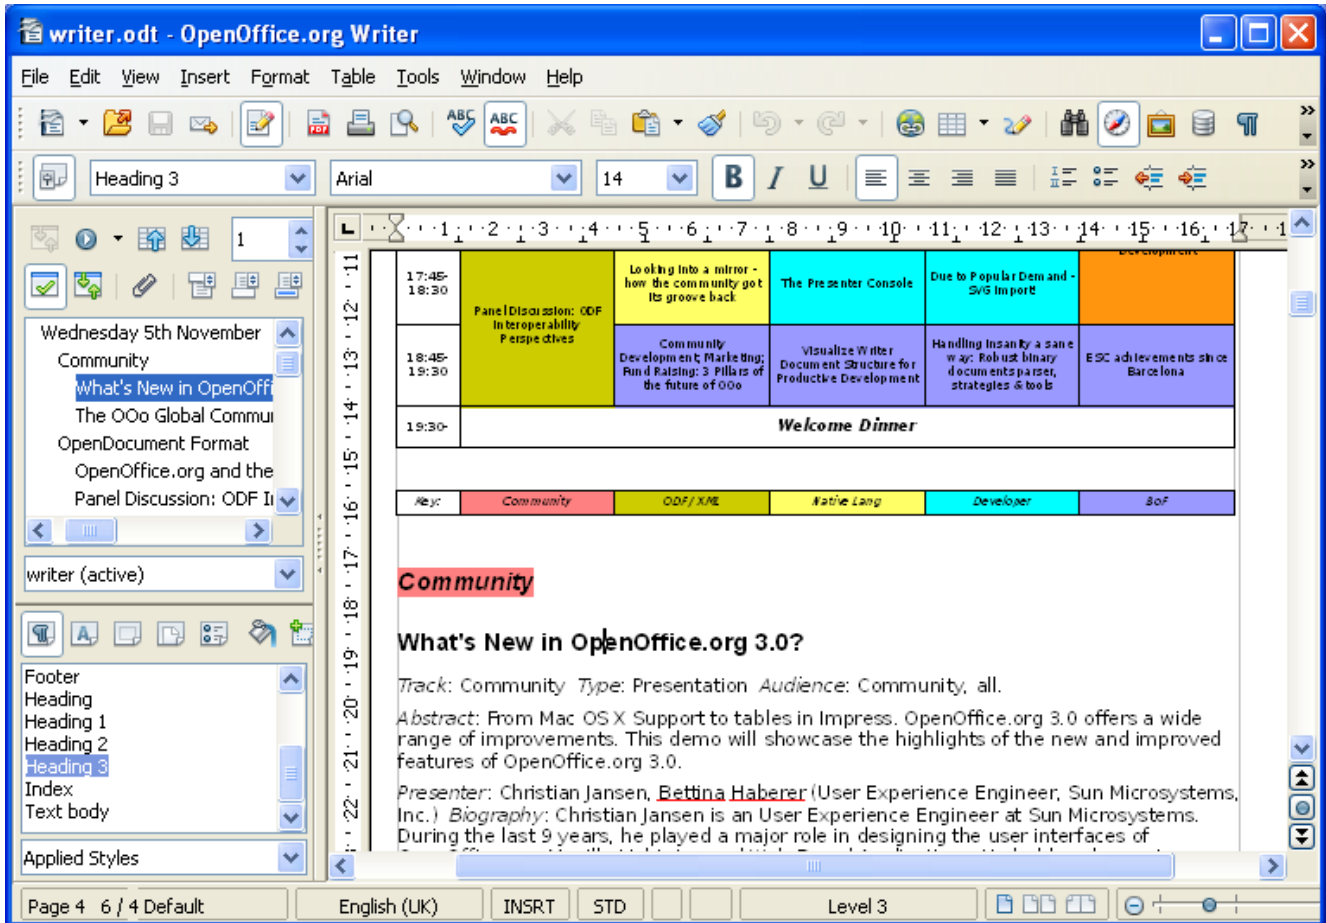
writer.odt - OpenOffice.org Writer

File Edit View Insert Format Table Tools Window Help

Heading 3 Arial 14

1

Wednesday 5th November
Community
What's New in OpenOff
The OOo Global Commu
OpenDocument Format
OpenOffice.org and the
Panel Discussion: ODF I

writer (active)

Footer
Heading
Heading 1
Heading 2
Heading 3
Index
Text body

Applied Styles

| 17:45-18:30 | Panel Discussion: ODF Interoperability Perspectives | Looking into a mirror - how the community got its groove back | The Presenter Console | Due to Popular Demand - SVG Import! | Development |
|---|---|---|---|---|---|
| 18:45-19:30 | | Community Development, Marketing; Fund Raising: 3 Pillars of the future of OOo | Visualize Writer Document Structure for Productive Development | Handling Insanity a sane way: Robust binary documents parser, strategies & tools | ESC achievements since Barcelona |
| 19:30- | Welcome Dinner | | | | |
| Key: | Community | ODF/XML | Native Lang | Developer | BoF |

Community

What's New in OpenOffice.org 3.0?

Track: Community Type: Presentation Audience: Community, all.

Abstract: From Mac OS X Support to tables in Impress. OpenOffice.org 3.0 offers a wide range of improvements. This demo will showcase the highlights of the new and improved features of OpenOffice.org 3.0.

Presenter: Christian Jansen, Bettina Haberer (User Experience Engineer, Sun Microsystems, Inc.) Biography: Christian Jansen is an User Experience Engineer at Sun Microsystems. During the last 9 years, he played a major role in designing the user interfaces of

Page 4 6 / 4 Default English (UK) INSRT STD Level 3